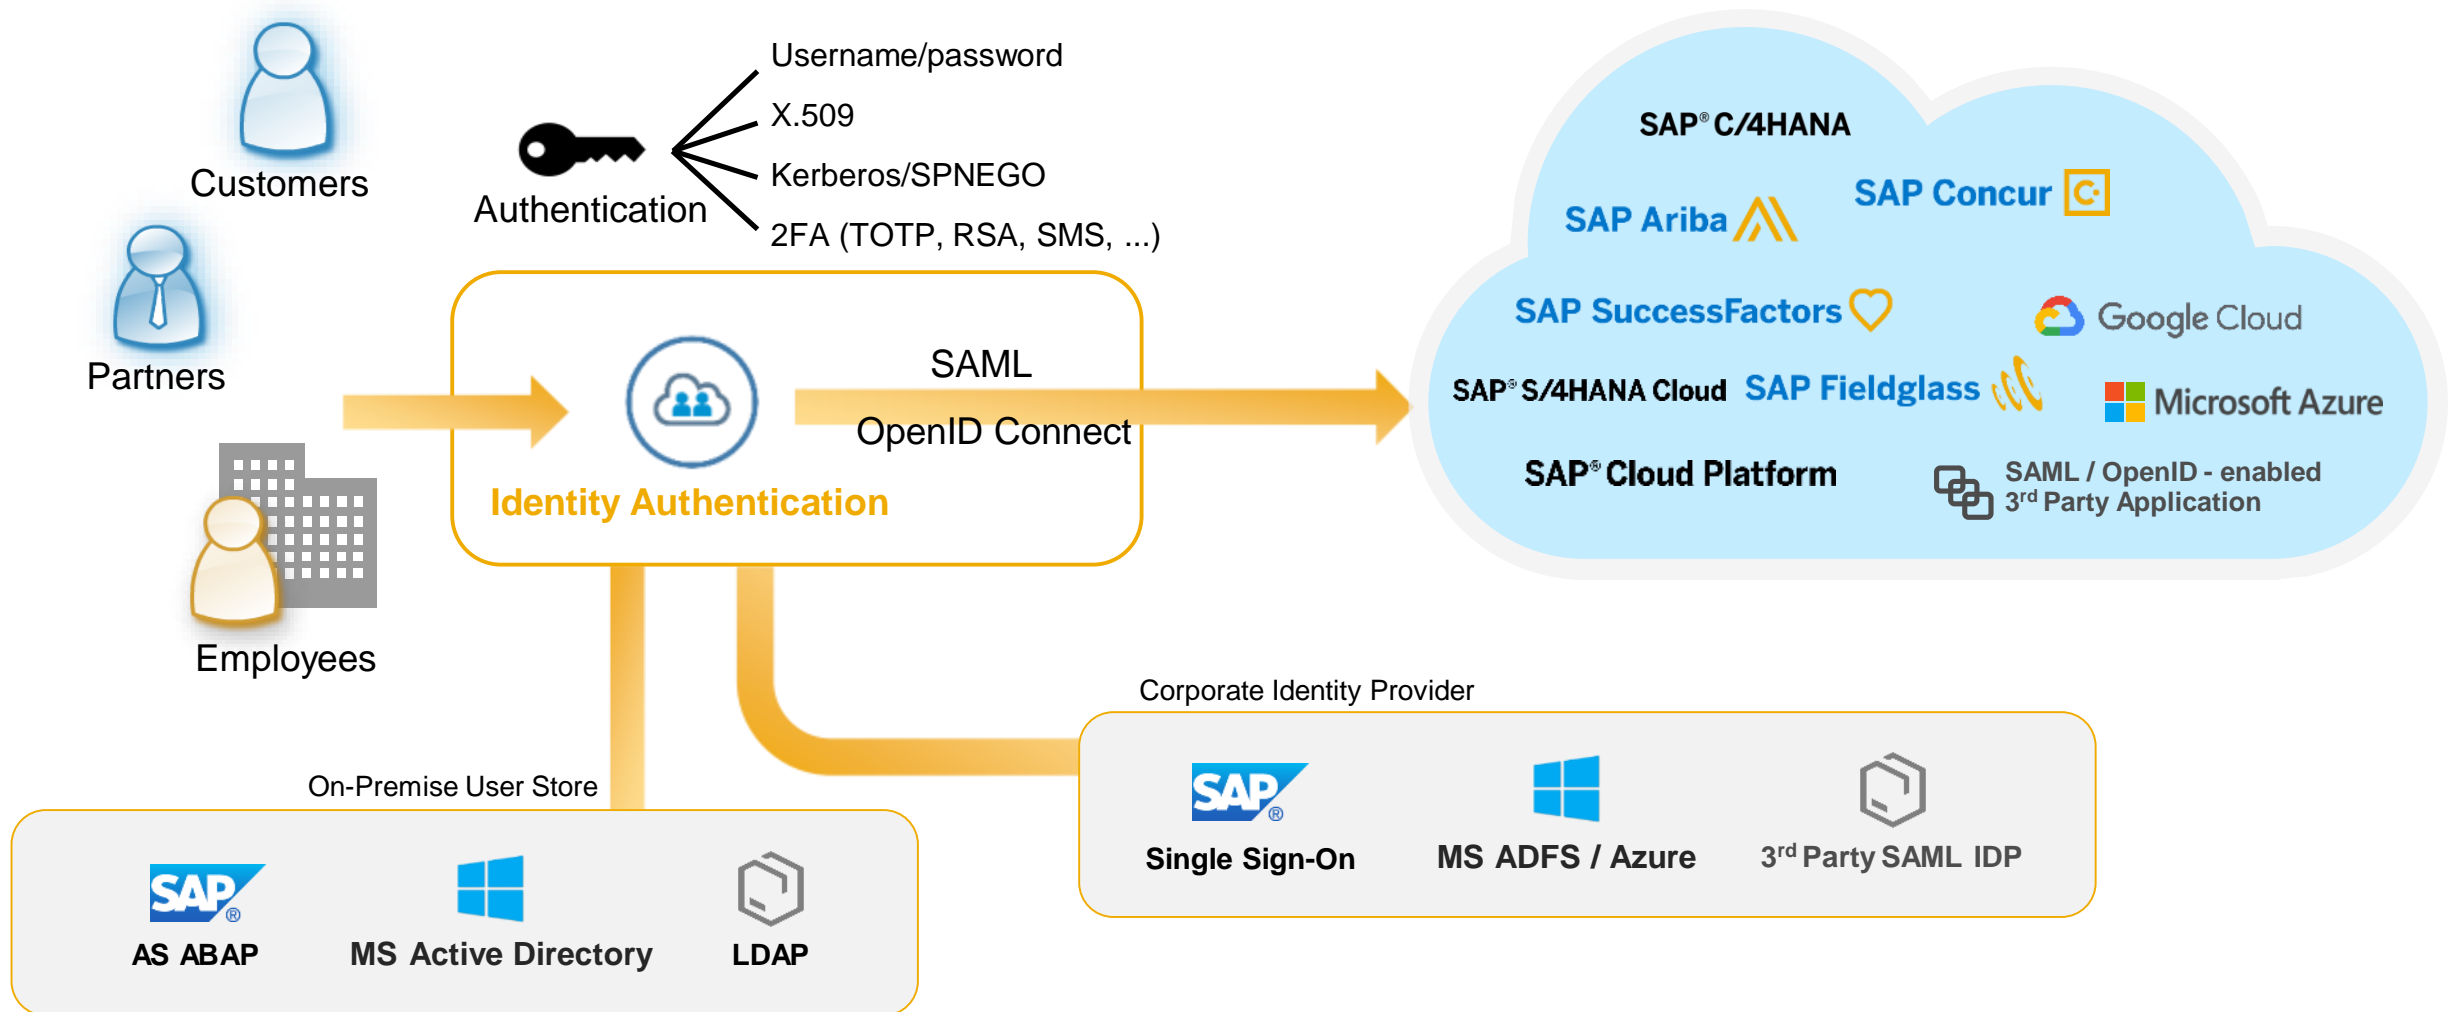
Customers

Partners

Employees

Authentication

Username/password
X.509
Kerberos/SPNEGO
2FA (TOTP, RSA, SMS, ...)

SAML
OpenID Connect

Identity Authentication

SAP® C/4HANA
SAP Ariba
SAP Concur
SAP SuccessFactors
Google Cloud
SAP® S/4HANA Cloud
SAP Fieldglass
Microsoft Azure
SAP® Cloud Platform
SAML / OpenID - enabled 3rd Party Application

Corporate Identity Provider

SAP®
Single Sign-On
MS ADFS / Azure
3rd Party SAML IDP

On-Premise User Store

SAP®
AS ABAP
MS Active Directory
LDAP